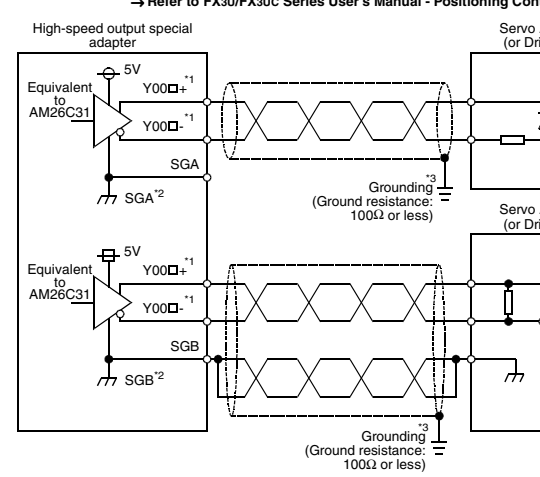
→ Refer to FX3U/FX3UC Series User's Manual - Positioning Con

High-speed output special adapter

Servo (or Dri

Equivalent to AM26C31

5V

Y00□+ *1

Y00□- *1

SGA

SGA *2

Grounding *3 (Ground resistance: 100Ω or less)

Servo (or Dri

Equivalent to AM26C31

5V

Y00□+ *1

Y00□- *1

SGB

SGB *2

Grounding *3 (Ground resistance: 100Ω or less)